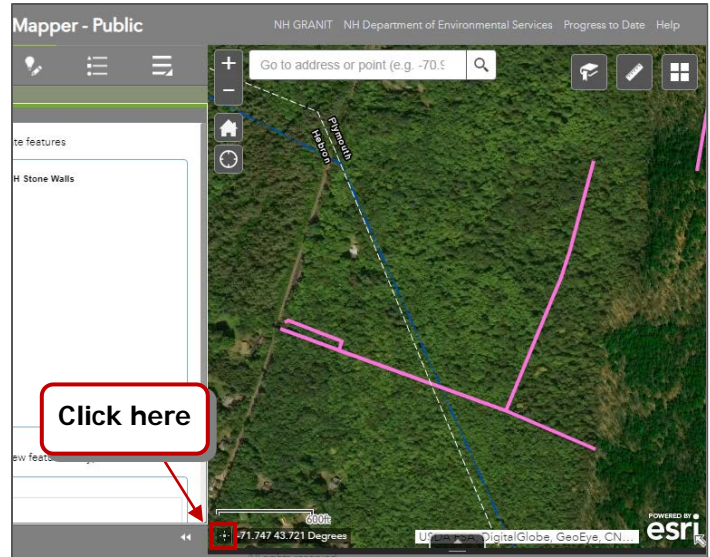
Mapper - Public

NH GRANIT NH Department of Environmental Services Progress to Date Help

Go to address or point (e.g. -70.9

te features

H Stone Walls

Plymouth

Hebron

Click here

ew featu

600ft

-71.747 43.721 Degrees

USDA FSA, DigitalGlobe, GeoEye, CN...

POWERED BY

esri